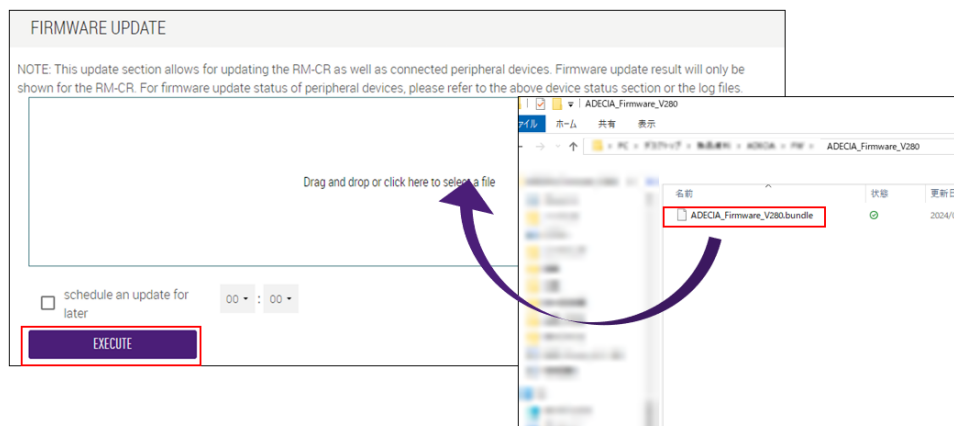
FIRMWARE UPDATE

NOTE: This update section allows for updating the RM-CR as well as connected peripheral devices. Firmware update result will only be shown for the RM-CR. For firmware update status of peripheral devices, please refer to the above device status section or the log files.

Drag and drop or click here to select a file

schedule an update for later

00 : 00

EXECUTE

ADECIA_Firmware_V280

ファイル ホーム 共有 表示

PC > デスクトップ > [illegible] > ADECIA > FW > ADECIA_Firmware_V280

名前 状態 更新日

ADECIA_Firmware_V280.bundle 2024/0